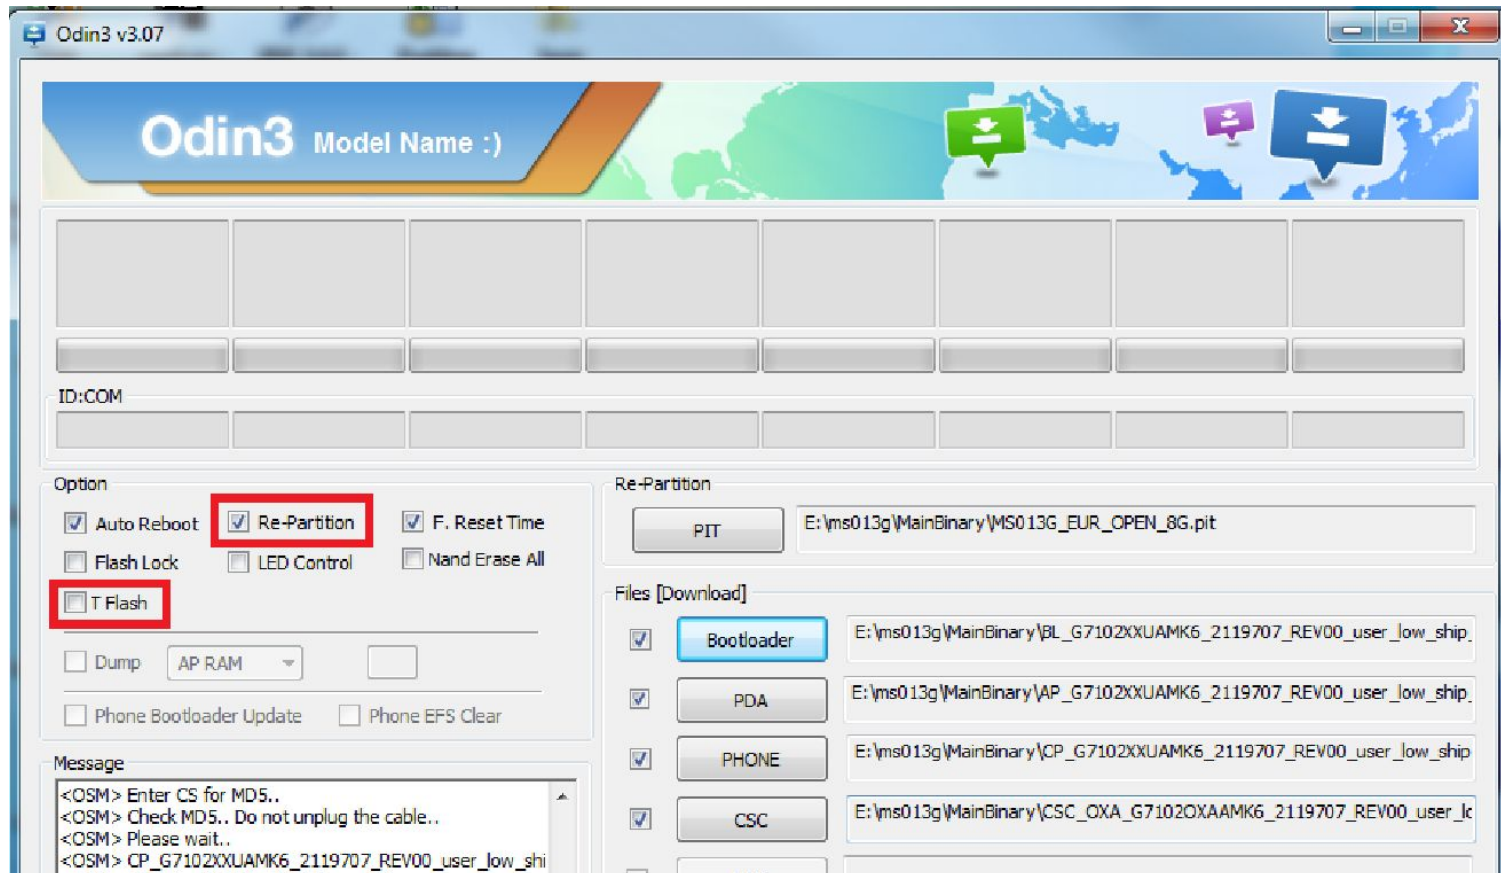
Odin3 v3.07

Odin3 Model Name :)

ID:COM

Option

Auto Reboot

Re-Partition

F. Reset Time

Flash Lock

LED Control

Nand Erase All

T Flash

Dump

AP RAM

Phone Bootloader Update

Phone EFS Clear

Message

<OSM> Enter CS for MD5..
<OSM> Check MD5.. Do not unplug the cable..
<OSM> Please wait..
<OSM> CP_G7102XXUAMK6_2119707_REV00_user_low_shi

Re-Partition

PIT

E:\ms013g\MainBinary\MS013G_EUR_OPEN_8G.pit

Files [Download]

Bootloader

E:\ms013g\MainBinary\BL_G7102XXUAMK6_2119707_REV00_user_low_ship_

PDA

E:\ms013g\MainBinary\AP_G7102XXUAMK6_2119707_REV00_user_low_ship_

PHONE

E:\ms013g\MainBinary\CP_G7102XXUAMK6_2119707_REV00_user_low_ship

CSC

E:\ms013g\MainBinary\CSC_OXA_G7102OXAAMK6_2119707_REV00_user_l